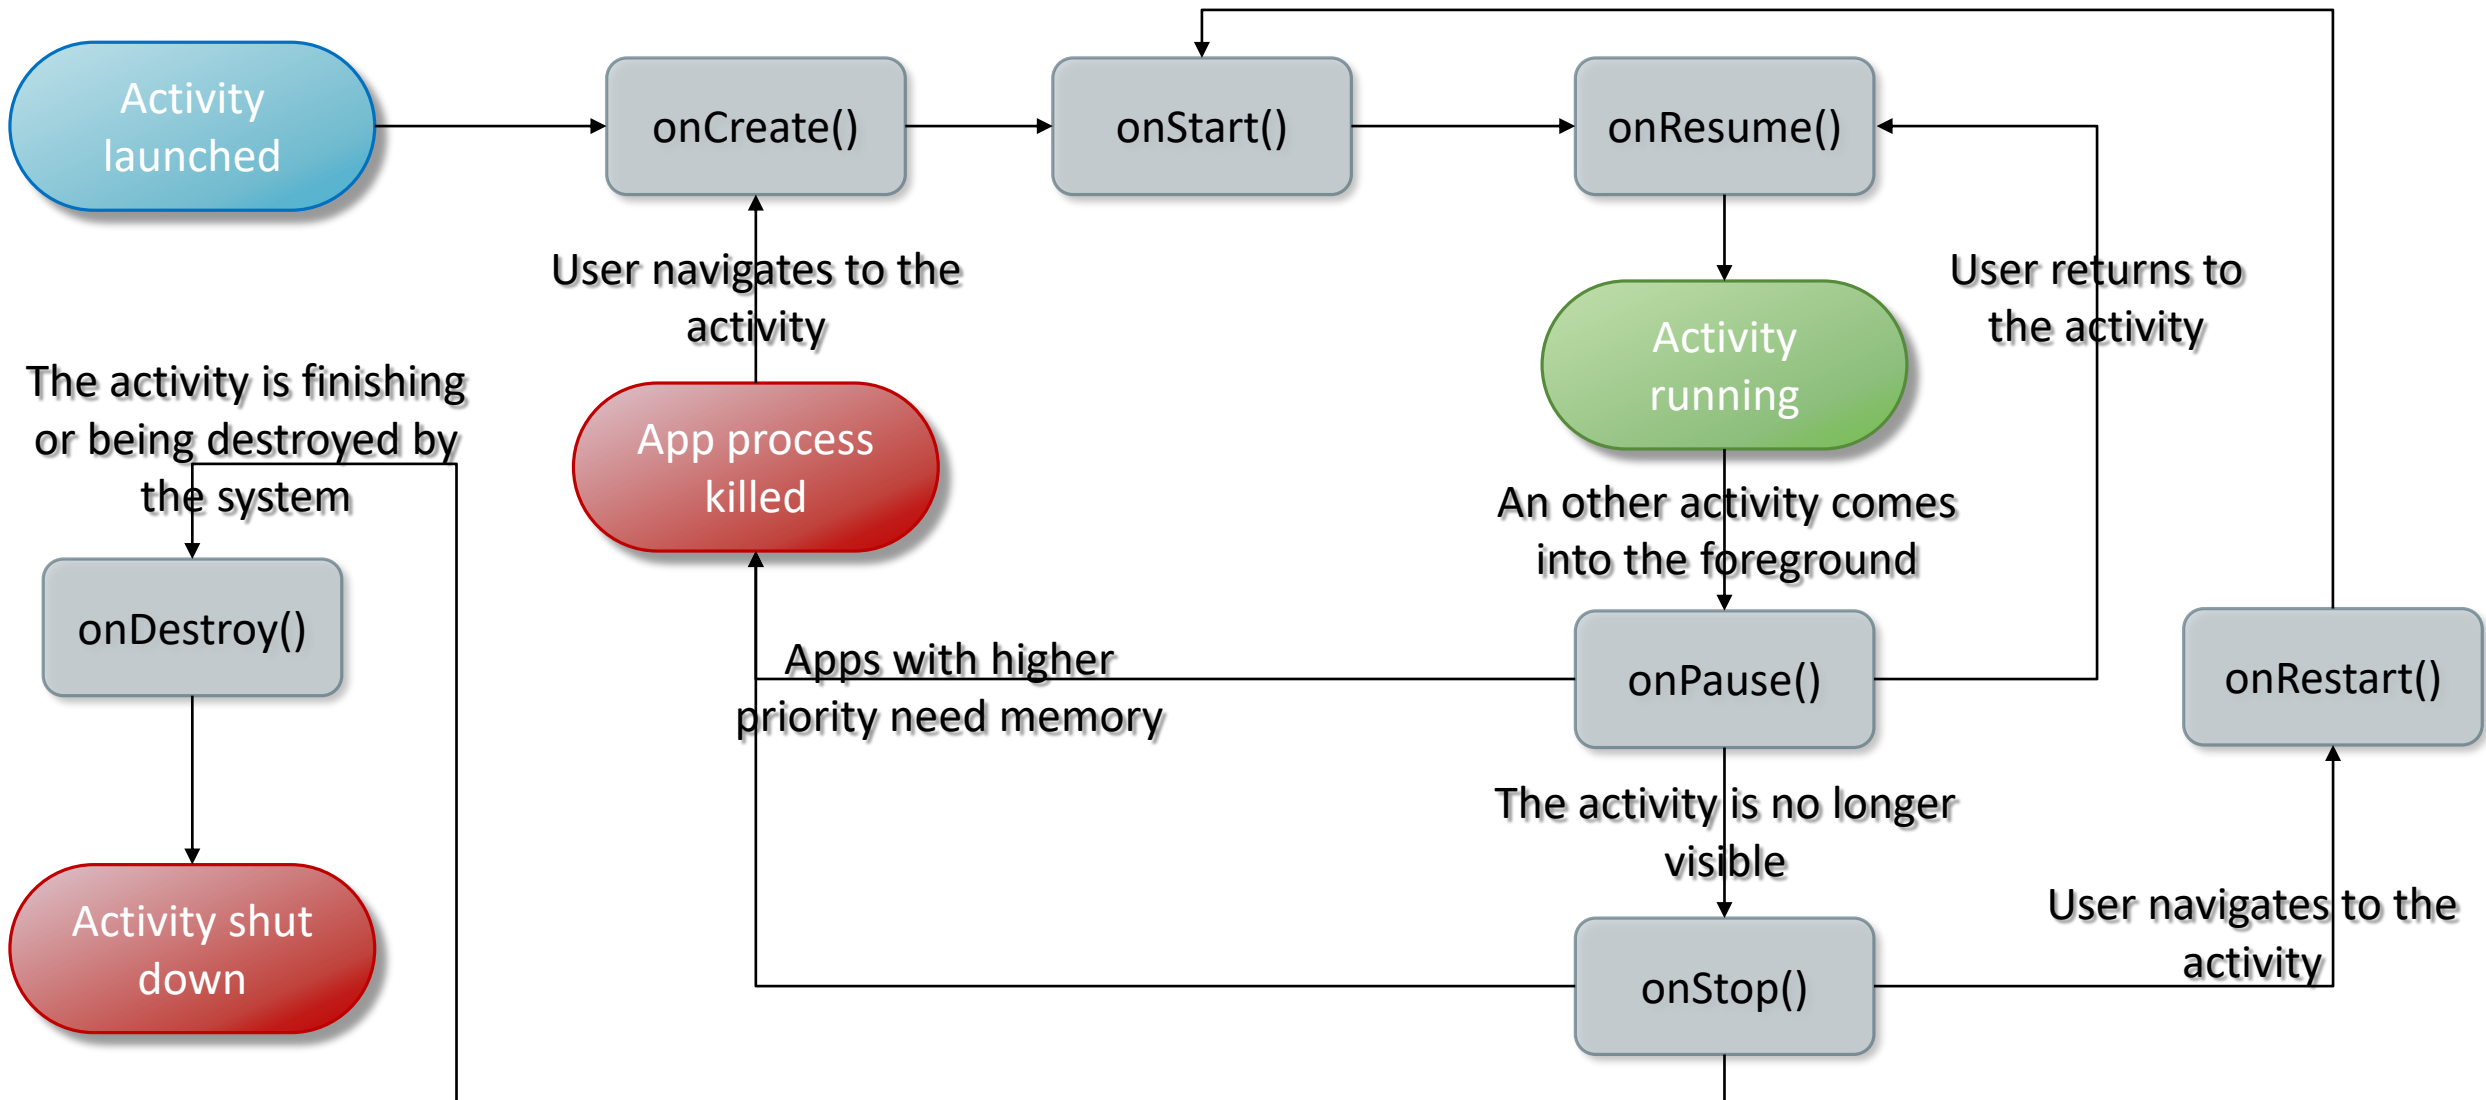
Activity launched

onCreate()

onStart()

onResume()

User navigates to the activity

User returns to the activity

Activity running

The activity is finishing or being destroyed by the system

App process killed

An other activity comes into the foreground

onDestroy()

Apps with higher priority need memory

onPause()

onRestart()

The activity is no longer visible

Activity shut down

User navigates to the activity

onStop()